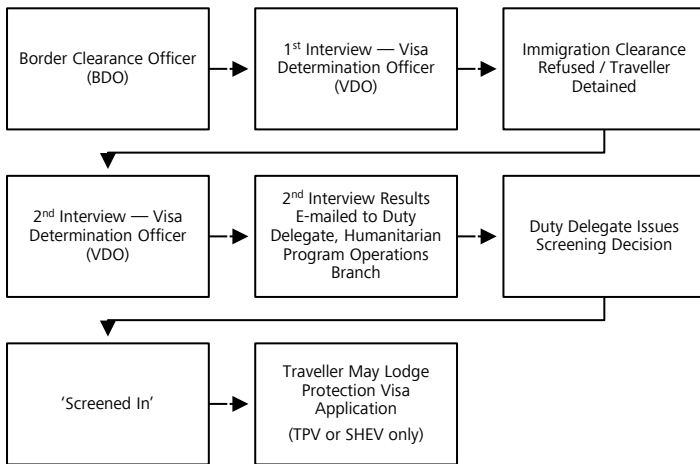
Border Clearance Officer (BDO)

1$^{st}$ Interview — Visa Determination Officer (VDO)

Immigration Clearance Refused / Traveller Detained

2$^{nd}$ Interview — Visa Determination Officer (VDO)

2$^{nd}$ Interview Results E-mailed to Duty Delegate, Humanitarian Program Operations Branch

Duty Delegate Issues Screening Decision

'Screened In'

Traveller May Lodge Protection Visa Application

(TPV or SHEV only)